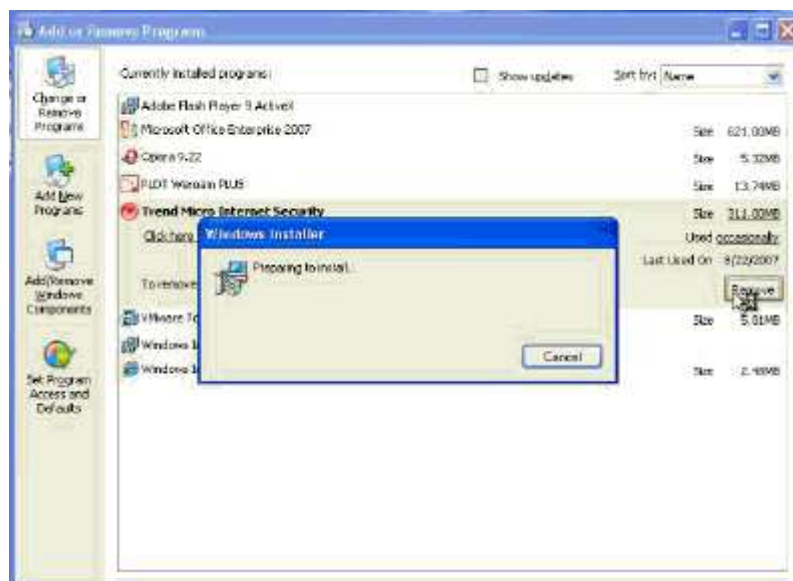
Add or Remove Programs

Change or Remove Programs

Add New Programs

Add/Remove Windows Components

Set Program Access and Defaults

Currently installed programs:

Show updates

Sort by: Name

Adobe Flash Player 9 ActiveX

Microsoft Office Enterprise 2007 Size 621.00MB

Opera 9.22 Size 5.32MB

PLOT Winsam PLUS Size 13.74MB

Trend Micro Internet Security Size 311.00MB

Click here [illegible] Used occasionally

Last Used On 8/22/2007

To remove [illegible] Remove

VMware To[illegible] Size 5.01MB

Windows I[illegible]

Windows I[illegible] Size 2.48MB

Windows Installer

Preparing to install...

Cancel